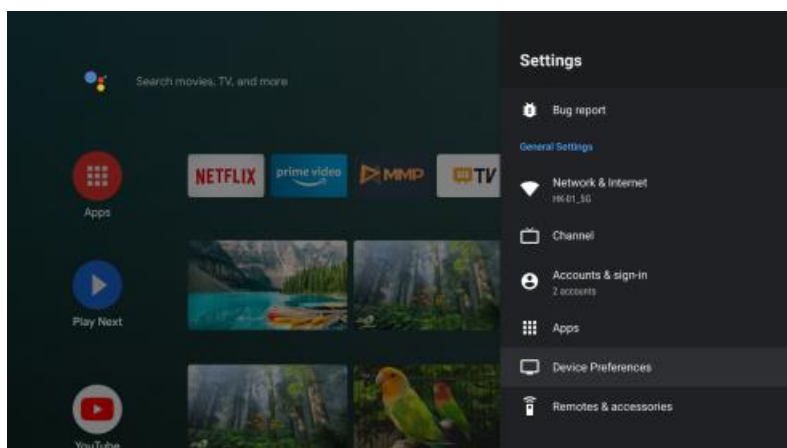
Search movies, TV, and more

Apps

NETFLIX

prime video

MMP

TV

Play Next

YouTube

Settings

Bug report

General Settings

Network & Internet
HK-01_5G

Channel

Accounts & sign-in
2 accounts

Apps

Device Preferences

Remotes & accessories